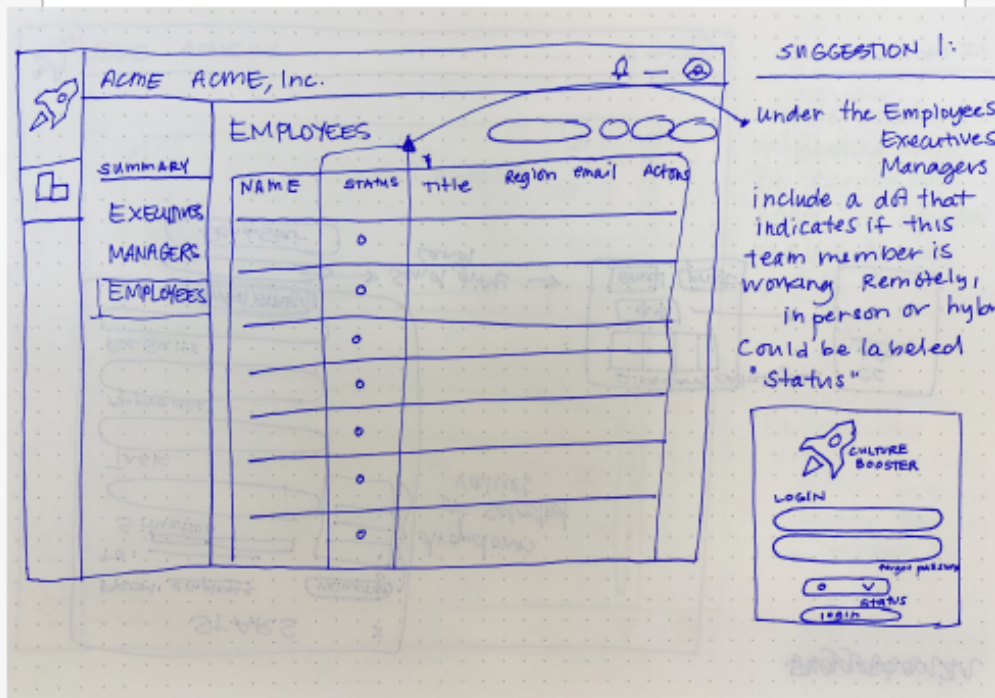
ACME ACME, Inc.

EMPLOYEES

SUMMARY
EXECUTIVES
MANAGERS
EMPLOYEES

| NAME | STATUS | Title | Region | email | Actions |
|---|---|---|---|---|---|
| | o | | | | |
| | o | | | | |
| | o | | | | |
| | o | | | | |
| | o | | | | |
| | o | | | | |
| | o | | | | |

SUGGESTION 1:

under the Employees Executives Managers include a d/l that indicates if this team member is working Remotely, in person or hyb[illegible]
Could be labeled "Status"

CULTURE BOOSTER
LOGIN
forgot password
o v
STATUS
LOGIN